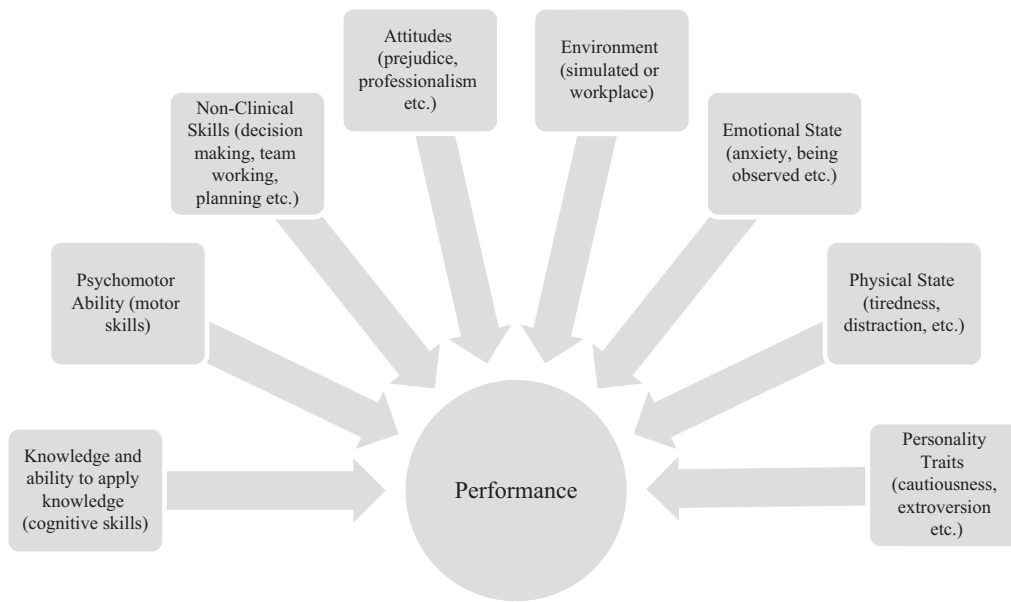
Knowledge and ability to apply knowledge (cognitive skills)

Psychomotor Ability (motor skills)

Non-Clinical Skills (decision making, team working, planning etc.)

Attitudes (prejudice, professionalism etc.)

Environment (simulated or workplace)

Emotional State (anxiety, being observed etc.)

Physical State (tiredness, distraction, etc.)

Personality Traits (cautiousness, extroversion etc.)

Performance